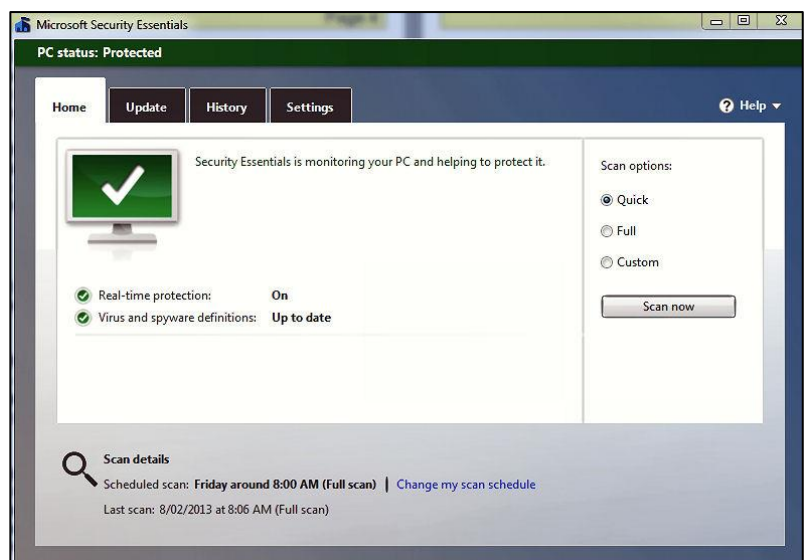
Microsoft Security Essentials

PC status: Protected

Home
Update
History
Settings

Help

Security Essentials is monitoring your PC and helping to protect it.

Real-time protection: On
Virus and spyware definitions: Up to date

Scan options:
Quick
Full
Custom

Scan now

Scan details
Scheduled scan: Friday around 8:00 AM (Full scan) | Change my scan schedule
Last scan: 8/02/2013 at 8:06 AM (Full scan)